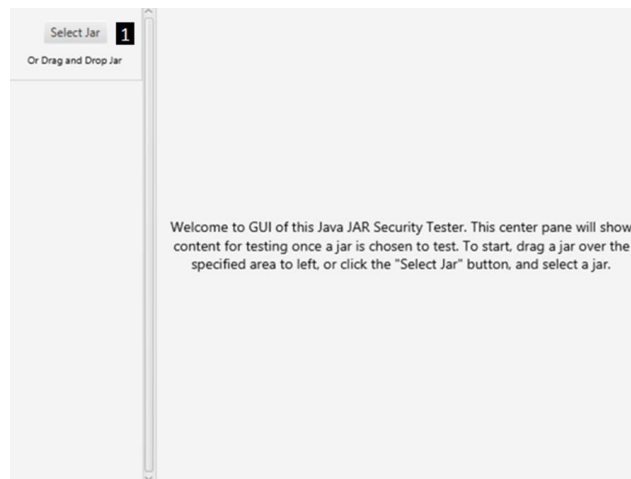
Select Jar 1

Or Drag and Drop Jar

Welcome to GUI of this Java JAR Security Tester. This center pane will show content for testing once a jar is chosen to test. To start, drag a jar over the specified area to left, or click the "Select Jar" button, and select a jar.